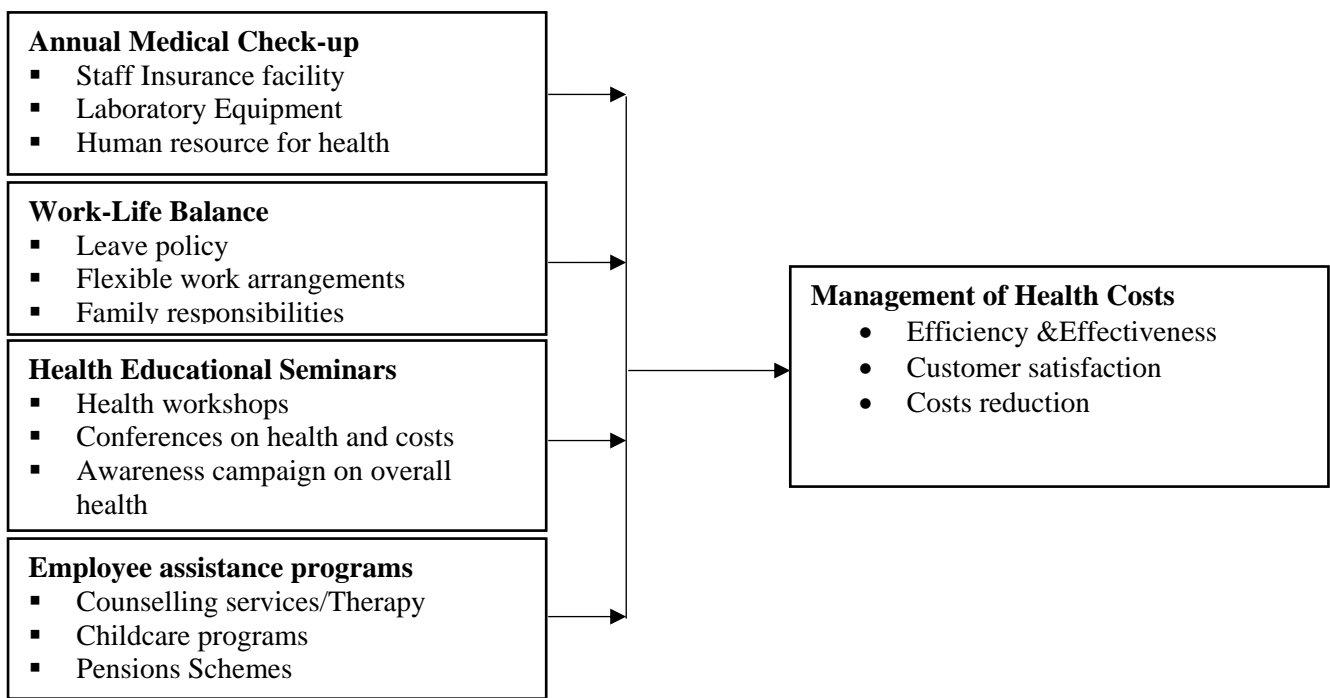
**Annual Medical Check-up**
- Staff Insurance facility
- Laboratory Equipment
- Human resource for health

**Work-Life Balance**
- Leave policy
- Flexible work arrangements
- Family responsibilities

**Health Educational Seminars**
- Health workshops
- Conferences on health and costs
- Awareness campaign on overall health

**Employee assistance programs**
- Counselling services/Therapy
- Childcare programs
- Pensions Schemes

**Management of Health Costs**
- Efficiency &Effectiveness
- Customer satisfaction
- Costs reduction